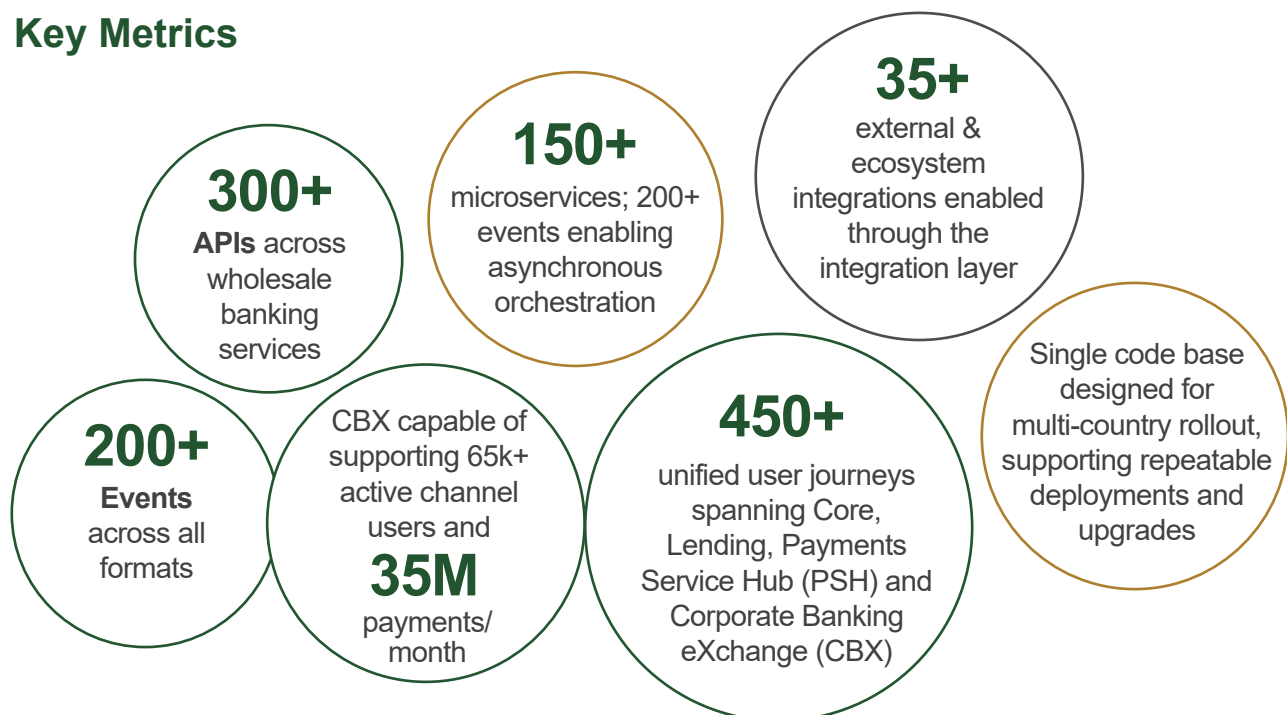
Key Metrics

300+
APIs across wholesale banking services

150+
microservices; 200+ events enabling asynchronous orchestration

35+
external & ecosystem integrations enabled through the integration layer

200+
Events across all formats

CBX capable of supporting 65k+ active channel users and
35M
payments/ month

450+
unified user journeys spanning Core, Lending, Payments Service Hub (PSH) and Corporate Banking eXchange (CBX)

Single code base designed for multi-country rollout, supporting repeatable deployments and upgrades